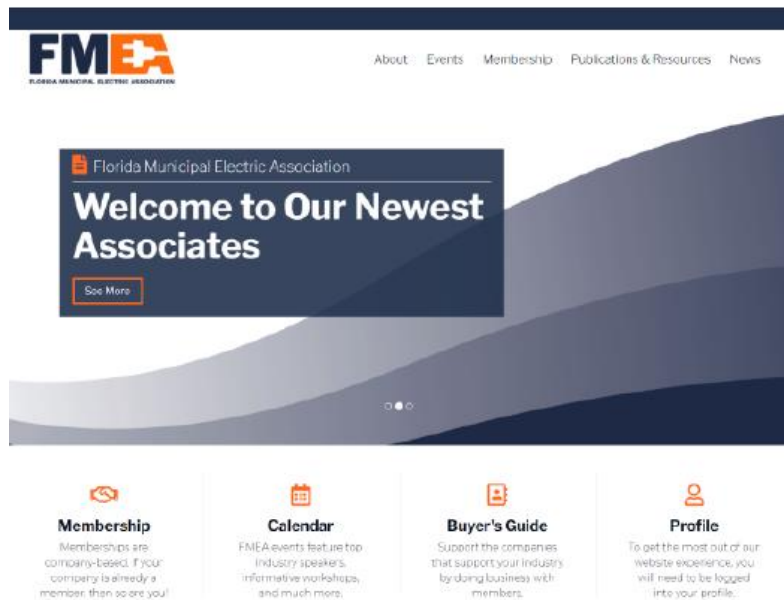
FMEA
FLORIDA MUNICIPAL ELECTRIC ASSOCIATION

About Events Membership Publications & Resources News

Florida Municipal Electric Association

Welcome to Our Newest Associates

See More

Membership
Memberships are company-based. If your company is already a member, then so are you!

Calendar
FMEA events feature top industry speakers, informative workshops, and much more.

Buyer's Guide
Support the companies that support your industry by doing business with members.

Profile
To get the most out of our website experience, you will need to be logged into your profile.